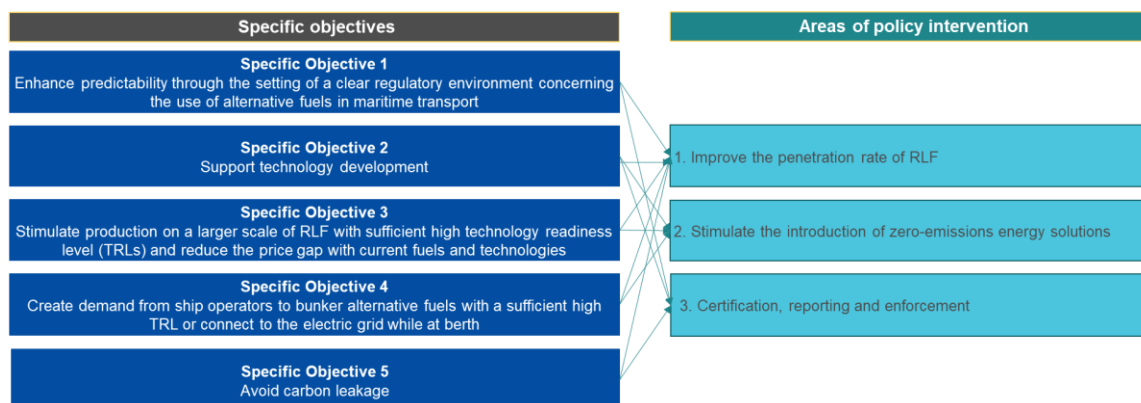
Specific objectives

Specific Objective 1
Enhance predictability through the setting of a clear regulatory environment concerning the use of alternative fuels in maritime transport

Specific Objective 2
Support technology development

Specific Objective 3
Stimulate production on a larger scale of RLF with sufficient high technology readiness level (TRLs) and reduce the price gap with current fuels and technologies

Specific Objective 4
Create demand from ship operators to bunker alternative fuels with a sufficient high TRL or connect to the electric grid while at berth

Specific Objective 5
Avoid carbon leakage

Areas of policy intervention

1. Improve the penetration rate of RLF

2. Stimulate the introduction of zero-emissions energy solutions

3. Certification, reporting and enforcement